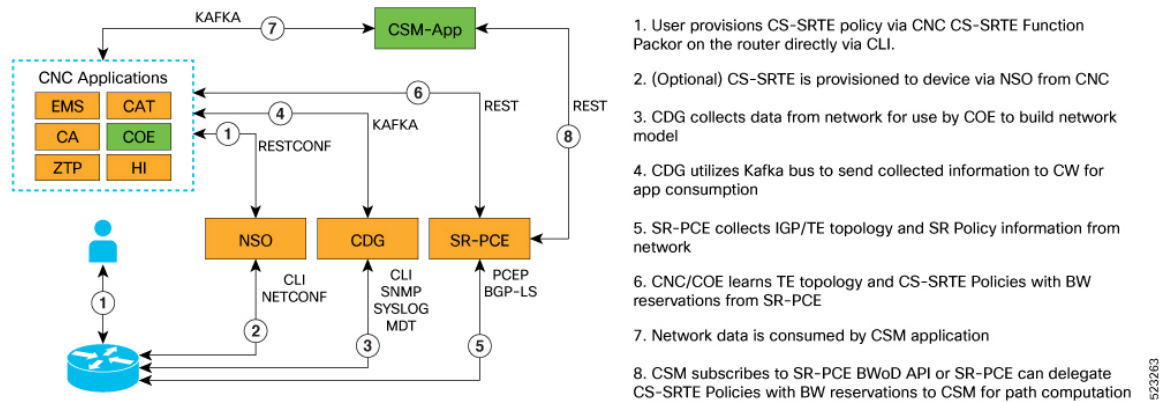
KAFKA
7
CSM-App
CNC Applications
EMS
CAT
CA
COE
ZTP
HI
6
REST
REST
4
KAFKA
1
RESTCONF
8
NSO
CDG
SR-PCE
1
CLI NETCONF
CLI SNMP SYSLOG MDT
PCEP BGP-LS
2
3
5

1. User provisions CS-SRTE policy via CNC CS-SRTE Function Packor on the router directly via CLI.

2. (Optional) CS-SRTE is provisioned to device via NSO from CNC

3. CDG collects data from network for use by COE to build network model

4. CDG utilizes Kafka bus to send collected information to CW for app consumption

5. SR-PCE collects IGP/TE topology and SR Policy information from network

6. CNC/COE learns TE topology and CS-SRTE Policies with BW reservations from SR-PCE

7. Network data is consumed by CSM application

8. CSM subscribes to SR-PCE BWoD API or SR-PCE can delegate CS-SRTE Policies with BW reservations to CSM for path computation

523263